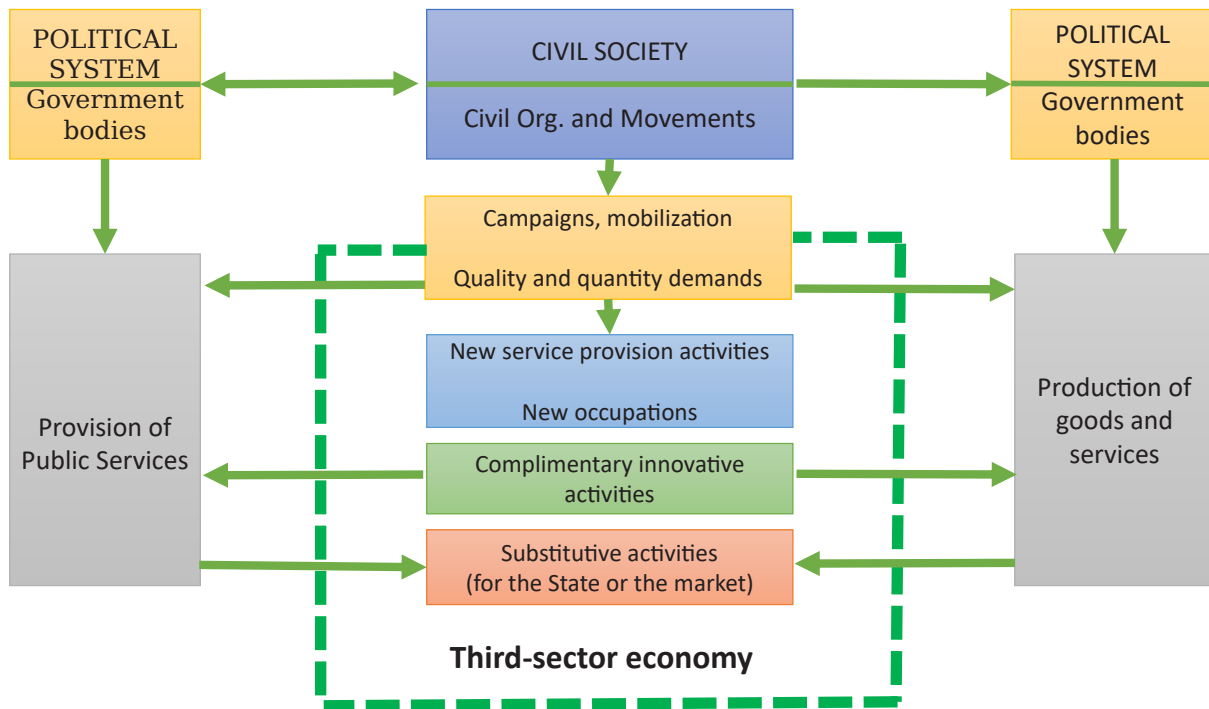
POLITICAL SYSTEM
Government bodies

CIVIL SOCIETY
Civil Org. and Movements

POLITICAL SYSTEM
Government bodies

Campaigns, mobilization
Quality and quantity demands

Provision of Public Services

New service provision activities
New occupations

Production of goods and services

Complimentary innovative activities

Substitutive activities (for the State or the market)

Third-sector economy